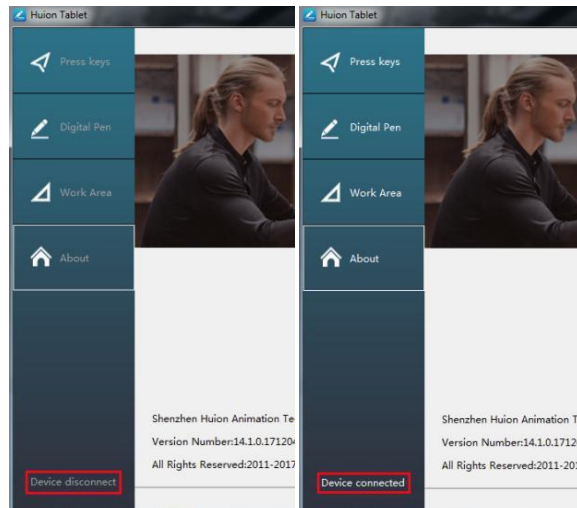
Huion Tablet

Press keys

Digital Pen

Work Area

About

Shenzhen Huion Animation Te

Version Number:14.1.0.17120

All Rights Reserved:2011-2017

Device disconnect

Huion Tablet

Press keys

Digital Pen

Work Area

About

Shenzhen Huion Animation T

Version Number:14.1.0.1712

All Rights Reserved:2011-20

Device connected